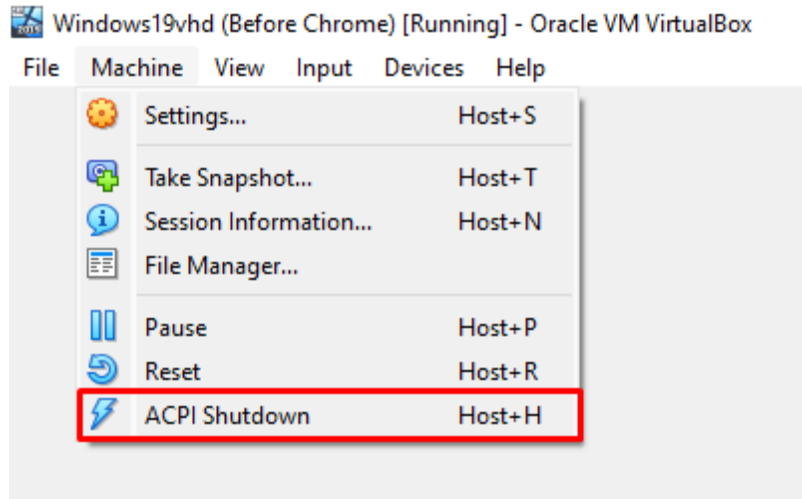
Windows19vhd (Before Chrome) [Running] - Oracle VM VirtualBox

File Machine View Input Devices Help

Settings... Host+S

Take Snapshot... Host+T
Session Information... Host+N
File Manager...

Pause Host+P
Reset Host+R
ACPI Shutdown Host+H